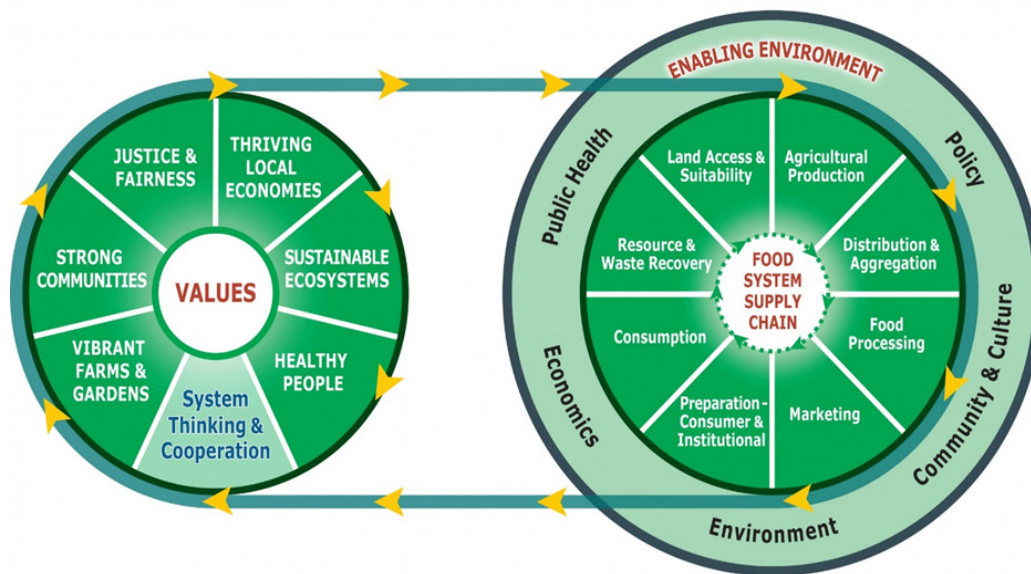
JUSTICE & FAIRNESS

THRIVING LOCAL ECONOMIES

STRONG COMMUNITIES

VALUES

SUSTAINABLE ECOSYSTEMS

VIBRANT FARMS & GARDENS

HEALTHY PEOPLE

System Thinking & Cooperation

ENABLING ENVIRONMENT

Public Health

Policy

Land Access & Suitability

Agricultural Production

Resource & Waste Recovery

FOOD SYSTEM SUPPLY CHAIN

Distribution & Aggregation

Consumption

Food Processing

Preparation - Consumer & Institutional

Marketing

Economics

Community & Culture

Environment